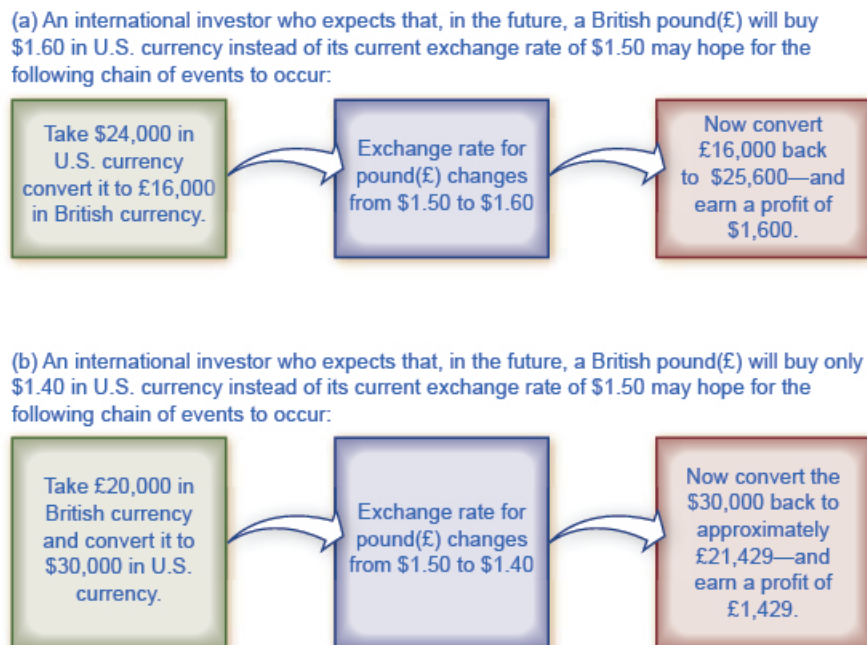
(a) An international investor who expects that, in the future, a British pound(£) will buy \$1.60 in U.S. currency instead of its current exchange rate of \$1.50 may hope for the following chain of events to occur:

Take \$24,000 in U.S. currency convert it to £16,000 in British currency.

Exchange rate for pound(£) changes from \$1.50 to \$1.60

Now convert £16,000 back to \$25,600—and earn a profit of \$1,600.

(b) An international investor who expects that, in the future, a British pound(£) will buy only \$1.40 in U.S. currency instead of its current exchange rate of \$1.50 may hope for the following chain of events to occur:

Take £20,000 in British currency and convert it to \$30,000 in U.S. currency.

Exchange rate for pound(£) changes from \$1.50 to \$1.40

Now convert the \$30,000 back to approximately £21,429—and earn a profit of £1,429.